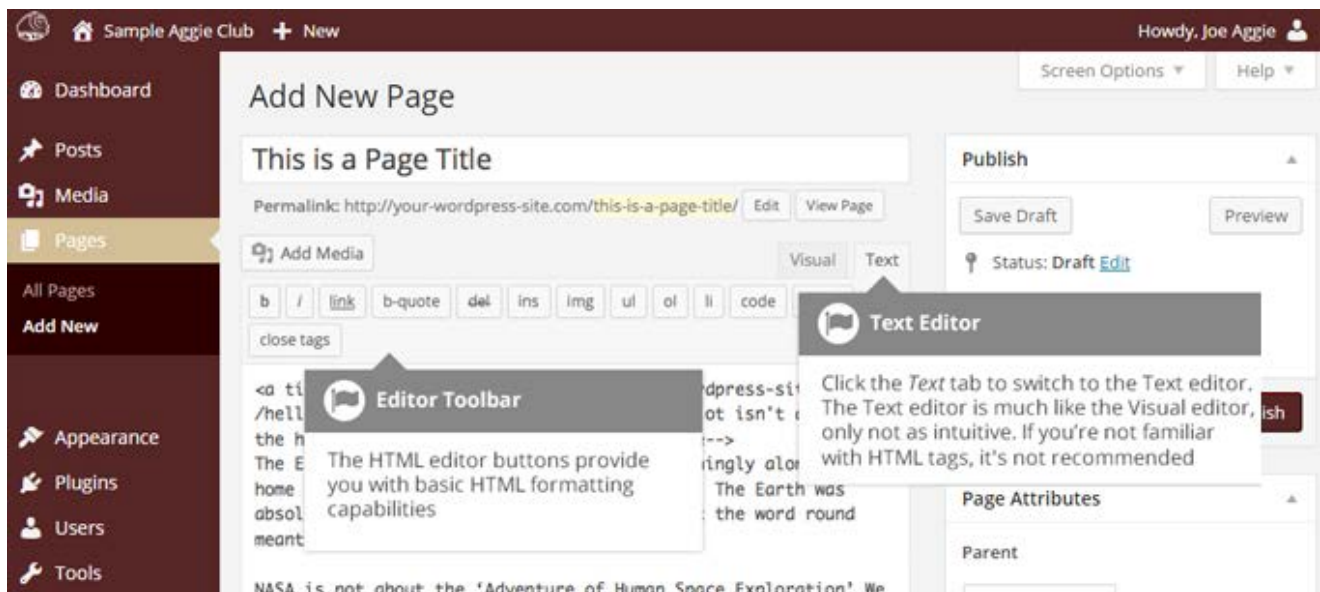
Sample Aggie Club + New

Howdy, Joe Aggie

Dashboard

Posts

Media

Pages

All Pages

Add New

Appearance

Plugins

Users

Tools

Screen Options ▾

Help ▾

Add New Page

This is a Page Title

Permalink: http://your-wordpress-site.com/this-is-a-page-title/ Edit View Page

Add Media

Visual Text

b i link b-quote del ins img ul ol li code

close tags

<a ti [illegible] rdpress-si
/hell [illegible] ot isn't
the h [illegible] -->
The E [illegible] ingly alo
home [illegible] The Earth was
absol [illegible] the word round
meant

NASA is not about the 'Adventure of Human Space Exploration' We

Editor Toolbar

The HTML editor buttons provide you with basic HTML formatting capabilities

Text Editor

Click the *Text* tab to switch to the Text editor. The Text editor is much like the Visual editor, only not as intuitive. If you're not familiar with HTML tags, it's not recommended

Publish

Save Draft

Preview

Status: Draft Edit

ish

Page Attributes

Parent